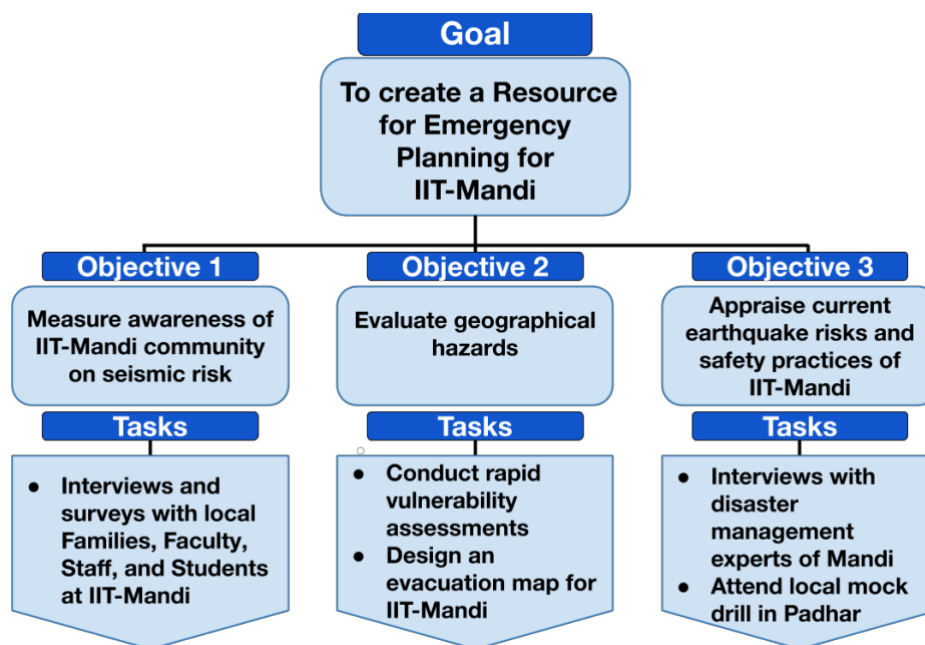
Goal

To create a Resource for Emergency Planning for IIT-Mandi

Objective 1

Measure awareness of IIT-Mandi community on seismic risk

Tasks

- Interviews and surveys with local Families, Faculty, Staff, and Students at IIT-Mandi

Objective 2

Evaluate geographical hazards

Tasks

- Conduct rapid vulnerability assessments
- Design an evacuation map for IIT-Mandi

Objective 3

Appraise current earthquake risks and safety practices of IIT-Mandi

Tasks

- Interviews with disaster management experts of Mandi
- Attend local mock drill in Padhar